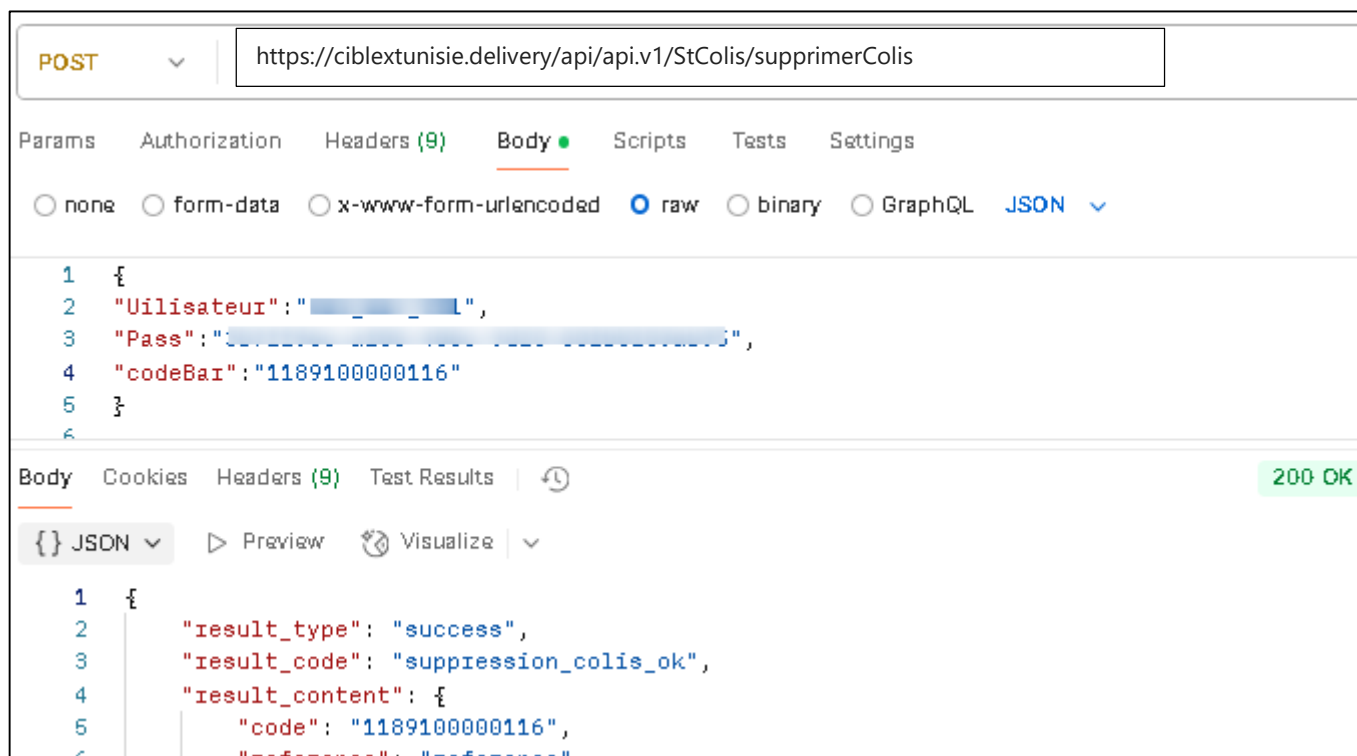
POST https://ciblextunisie.delivery/api/api.v1/StColis/supprimerColis

Params Authorization Headers (9) Body Scripts Tests Settings

none form-data x-www-form-urlencoded raw binary GraphQL JSON

1 {
2 "Uilisateur":"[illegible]",
3 "Pass":"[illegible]",
4 "codeBar":"1189100000116"
5 }
6

Body Cookies Headers (9) Test Results 200 OK

{} JSON Preview Visualize

1 {
2 "result_type": "success",
3 "result_code": "suppression_colis_ok",
4 "result_content": {
5 "code": "1189100000116",
6 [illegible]